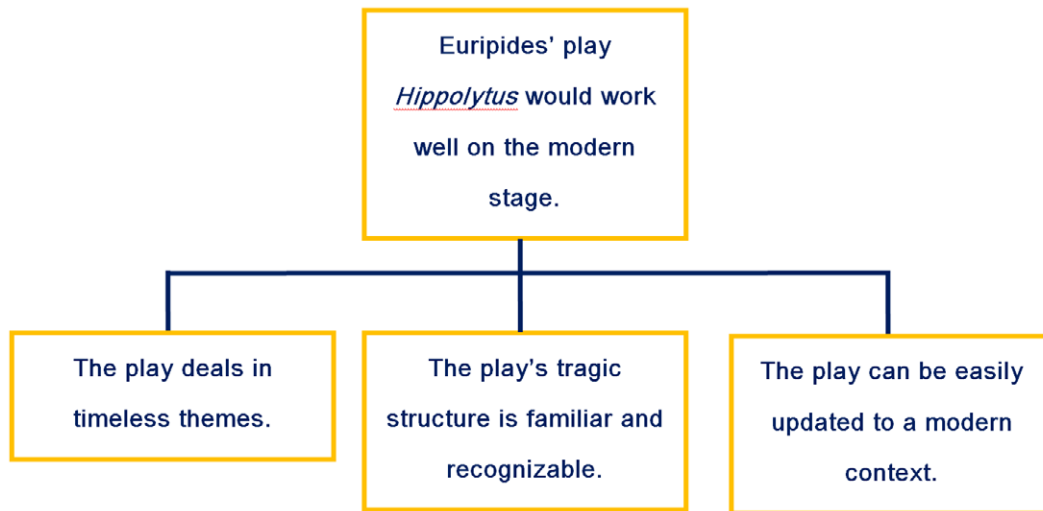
Euripides' play *Hippolytus* would work well on the modern stage.

The play deals in timeless themes.

The play's tragic structure is familiar and recognizable.

The play can be easily updated to a modern context.